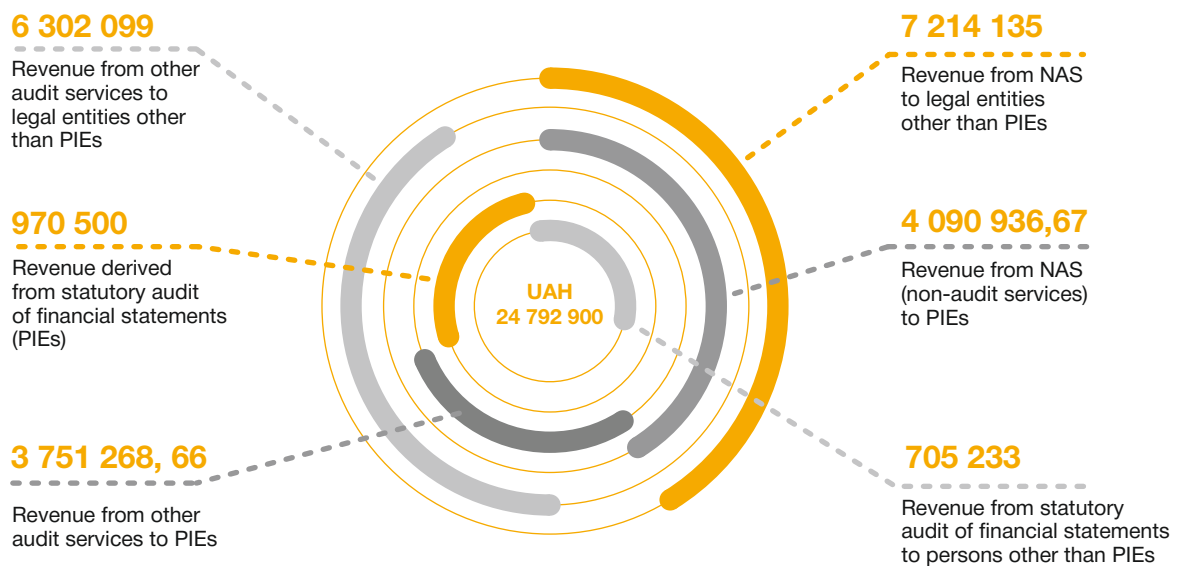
6 302 099

Revenue from other audit services to legal entities other than PIEs

970 500

Revenue derived from statutory audit of financial statements (PIEs)

3 751 268, 66

Revenue from other audit services to PIEs

UAH
24 792 900

7 214 135

Revenue from NAS to legal entities other than PIEs

4 090 936,67

Revenue from NAS (non-audit services) to PIEs

705 233

Revenue from statutory audit of financial statements to persons other than PIEs